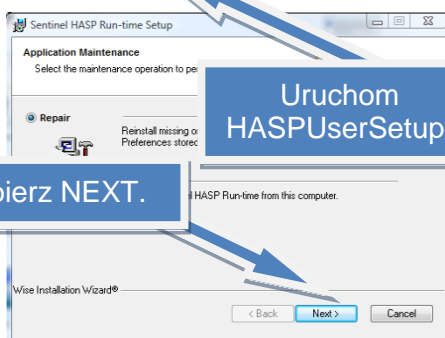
Sentinel HASP Run-time Setup

Application Maintenance

Select the maintenance operation to pe

Repair

Reinstall missing o
Preferences stored

Uruchom HASPUserSetup

bierz NEXT.

HASP Run-time from this computer.

Wise Installation Wizard®

< Back

Next >

Cancel